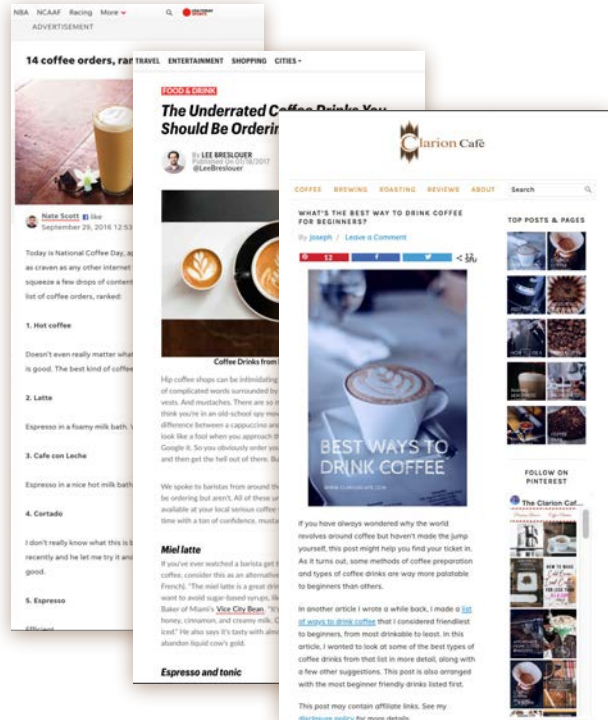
NBA NCAAF Racing More

ADVERTISEMENT

14 coffee orders, ran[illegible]

Nate Scott Like
September 29, 2016 12:53

Today is National Coffee Day, a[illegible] as craven as any other internet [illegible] squeeze a few drops of content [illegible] list of coffee orders, ranked:

1. Hot coffee

Doesn't even really matter what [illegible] is good. The best kind of coffe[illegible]

2. Latte

Espresso in a foamy milk bath. V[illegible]

3. Cafe con Leche

Espresso in a nice hot milk bath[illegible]

4. Cortado

I don't really know what this is b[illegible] recently and he let me try it an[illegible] good.

5. Espresso

Efficient

TRAVEL ENTERTAINMENT SHOPPING CITIES

FOOD & DRINK

The Underrated Coffee Drinks You Should Be Orderin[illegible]

By LEE BRESLOUER
Published On 01/18/2017
@LeeBreslouer

Coffee Drinks from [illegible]

Hip coffee shops can be intimidating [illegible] of complicated words surrounded by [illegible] vests. And mustaches. There are so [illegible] think you're in an old-school spy mo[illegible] difference between a cappuccino and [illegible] look like a fool when you approach th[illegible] Google it. So you obviously order yo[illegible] and then get the hell out of there. Bu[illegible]

We spoke to baristas from around th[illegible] be ordering but aren't. All of these u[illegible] available at your local serious coffee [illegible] time with a ton of confidence, musta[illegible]

Miel latte

If you've ever watched a barista get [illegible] coffee, consider this as an alternative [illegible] French). "The miel latte is a great drin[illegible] want to avoid sugar-based syrups, lik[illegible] Baker of Miami's Vice City Bean. "It's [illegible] honey, cinnamon, and creamy milk. C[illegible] iced." He also says it's tasty with almo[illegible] abandon liquid cow's gold.

Espresso and tonic

Clarion Café

COFFEE BREWING ROASTING REVIEWS ABOUT Search

WHAT'S THE BEST WAY TO DRINK COFFEE FOR BEGINNERS?

By Joseph / Leave a Comment

12

BEST WAYS TO DRINK COFFEE

If you have always wondered why the world revolves around coffee but haven't made the jump yourself, this post might help you find your ticket in. As it turns out, some methods of coffee preparation and types of coffee drinks are way more palatable to beginners than others.

In another article I wrote a while back, I made a list of ways to drink coffee that I considered friendliest to beginners, from most drinkable to least. In this article, I wanted to look at some of the best types of coffee drinks from that list in more detail, along with a few other suggestions. This post is also arranged with the most beginner friendly drinks listed first.

This post may contain affiliate links. See my disclosure policy for more details.

TOP POSTS & PAGES

FOLLOW ON PINTEREST

The Clarion Caf...